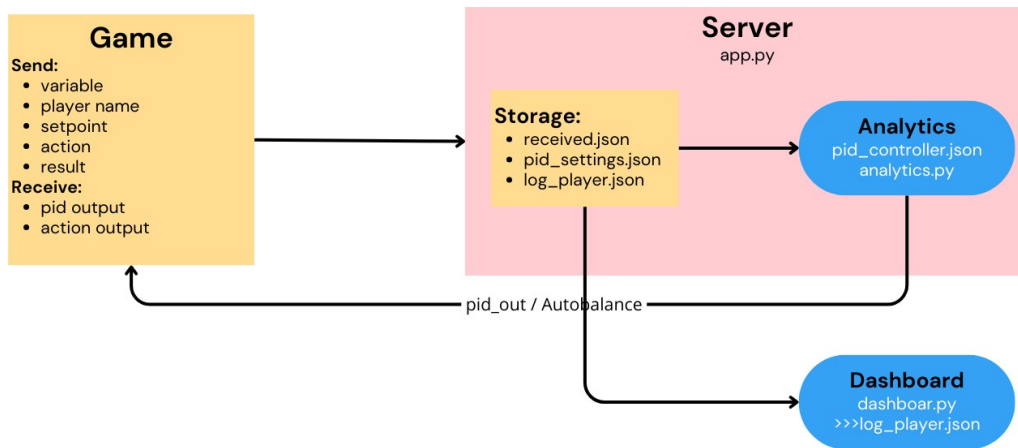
Game

Send:
- variable
- player name
- setpoint
- action
- result

Receive:
- pid output
- action output

Server
app.py

Storage:
- received.json
- pid_settings.json
- log_player.json

Analytics
pid_controller.json
analytics.py

pid_out / Autobalance

Dashboard
dashboar.py
>>>log_player.json